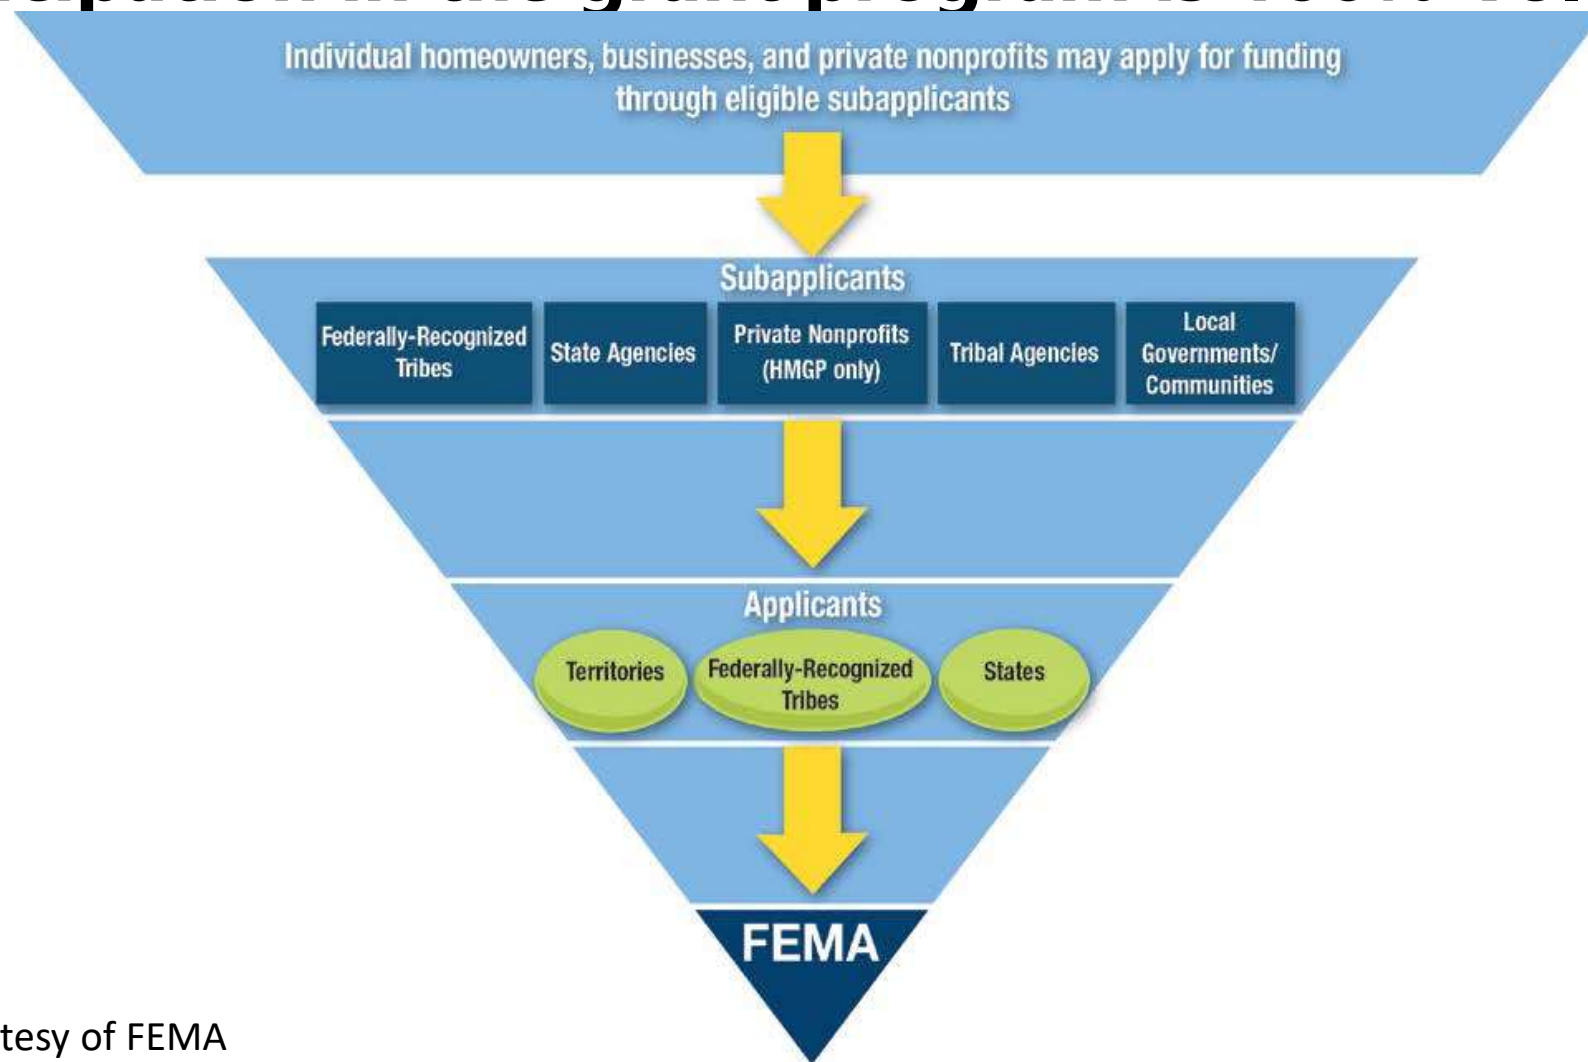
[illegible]

Individual homeowners, businesses, and private nonprofits may apply for funding through eligible subapplicants

Subapplicants

| Federally-Recognized Tribes | State Agencies | Private Nonprofits (HMGP only) | Tribal Agencies | Local Governments/ Communities |
|---|---|---|---|---|

Applicants

Territories

Federally-Recognized Tribes

States

FEMA

tesy of FEMA